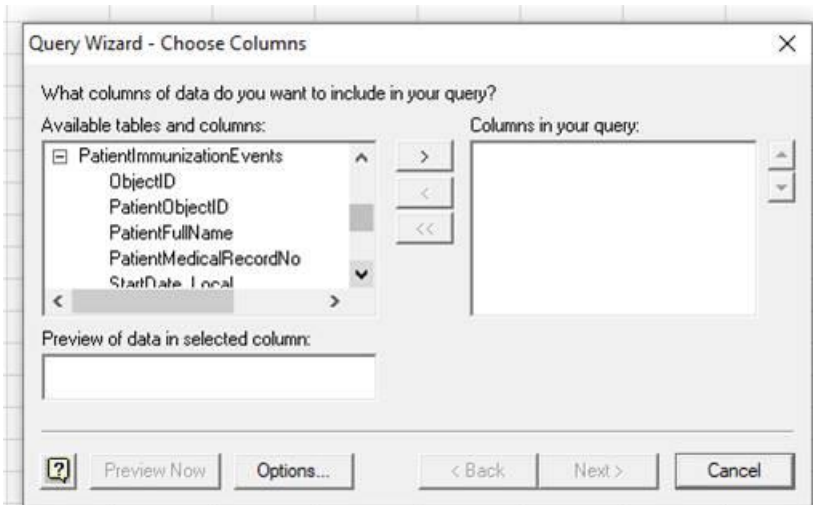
Query Wizard - Choose Columns

×

What columns of data do you want to include in your query?

Available tables and columns:

⊟ PatientImmunizationEvents
ObjectID
PatientObjectID
PatientFullName
PatientMedicalRecordNo
StartDate_Local

>
<
<<

Columns in your query:

Preview of data in selected column:

Preview Now

Options...

< Back

Next >

Cancel